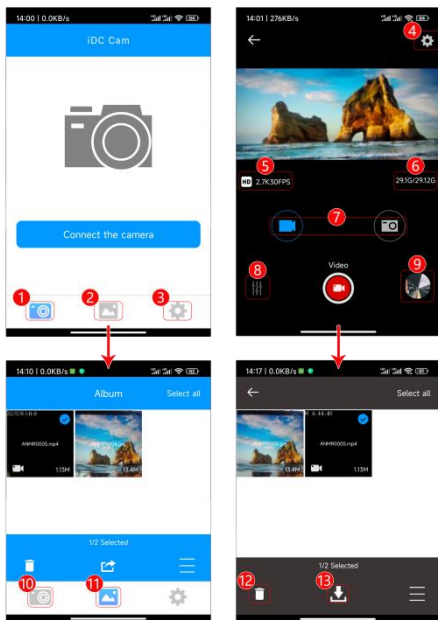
14:00 | 0.0KB/s

iDC Cam

Connect the camera

1 2 3

14:01 | 276KB/s

4

5 HD 2.7K30FPS

6 29.1G/29.12G

7

8 Video 9

14:10 | 0.0KB/s

Album Select all

ANMR0005.mp4 1.13M

13.4M

1/2 Selected

10 11

14:17 | 0.0KB/s

Select all

13.4M

ANMR0005.mp4 1.13M

1/2 Selected

12 13